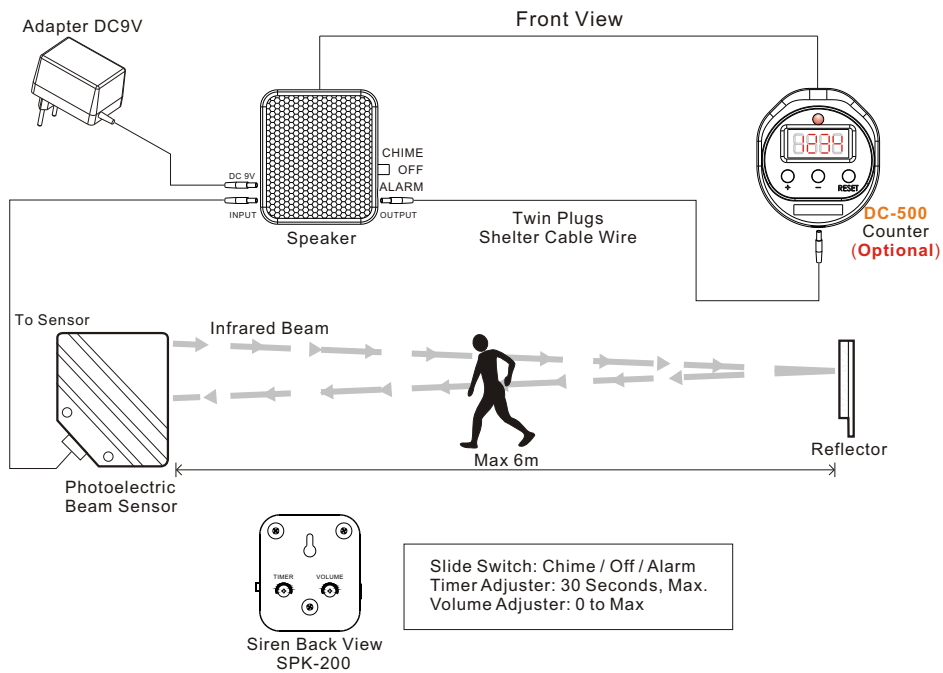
Front View

Adapter DC9V

DC 9V
INPUT

CHIME
OFF
ALARM
OUTPUT

Speaker

Twin Plugs
Shelter Cable Wire

8888
+ − RESET

DC-500
Counter
(Optional)

To Sensor

Infrared Beam

Photoelectric
Beam Sensor

Max 6m

Reflector

TIMER VOLUME

Siren Back View
SPK-200

Slide Switch: Chime / Off / Alarm
Timer Adjuster: 30 Seconds, Max.
Volume Adjuster: 0 to Max